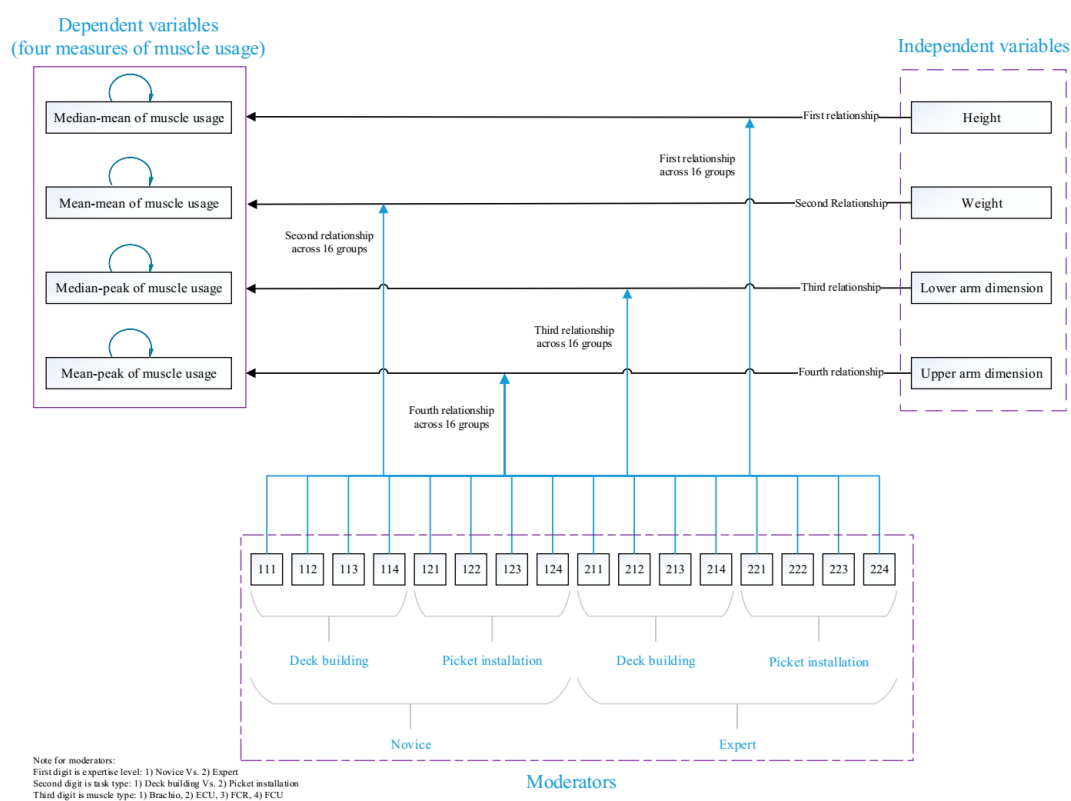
Dependent variables
(four measures of muscle usage)

Independent variables

Median-mean of muscle usage

Mean-mean of muscle usage

Median-peak of muscle usage

Mean-peak of muscle usage

First relationship

Height

First relationship across 16 groups

Second Relationship

Weight

Second relationship across 16 groups

Third relationship

Lower arm dimension

Third relationship across 16 groups

Fourth relationship

Upper arm dimension

Fourth relationship across 16 groups

| 111 | 112 | 113 | 114 | 121 | 122 | 123 | 124 | 211 | 212 | 213 | 214 | 221 | 222 | 223 | 224 |
|---|---|---|---|---|---|---|---|---|---|---|---|---|---|---|---|

Deck building

Picket installation

Deck building

Picket installation

Novice

Expert

Note for moderators:
First digit is expertise level: 1) Novice Vs. 2) Expert
Second digit is task type: 1) Deck building Vs. 2) Picket installation
Third digit is muscle type: 1) Brachio, 2) ECU, 3) FCR, 4) FCU

Moderators